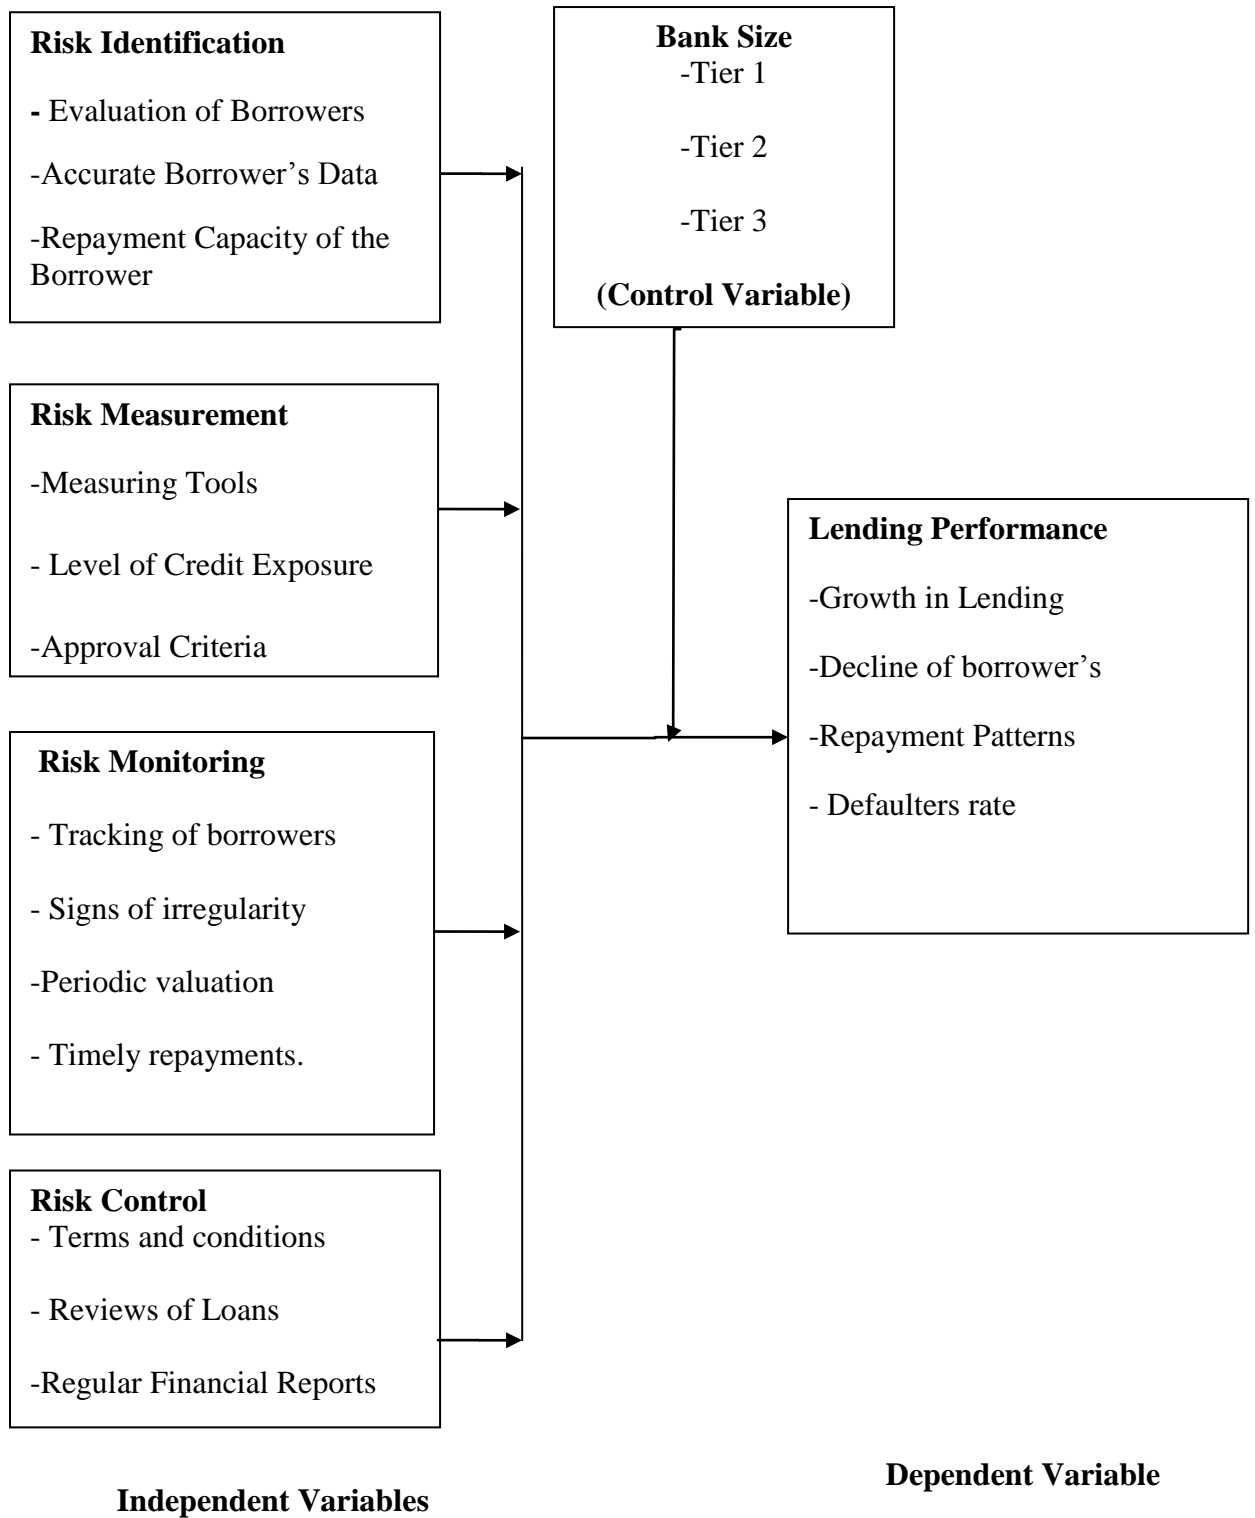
Risk Identification

- Evaluation of Borrowers

-Accurate Borrower’s Data

-Repayment Capacity of the Borrower

Bank Size
-Tier 1

-Tier 2

-Tier 3

(Control Variable)

Risk Measurement

-Measuring Tools

- Level of Credit Exposure

-Approval Criteria

Lending Performance

-Growth in Lending

-Decline of borrower’s

-Repayment Patterns

- Defaulters rate

Risk Monitoring

- Tracking of borrowers

- Signs of irregularity

-Periodic valuation

- Timely repayments.

Risk Control
- Terms and conditions

- Reviews of Loans

-Regular Financial Reports

Dependent Variable

Independent Variables